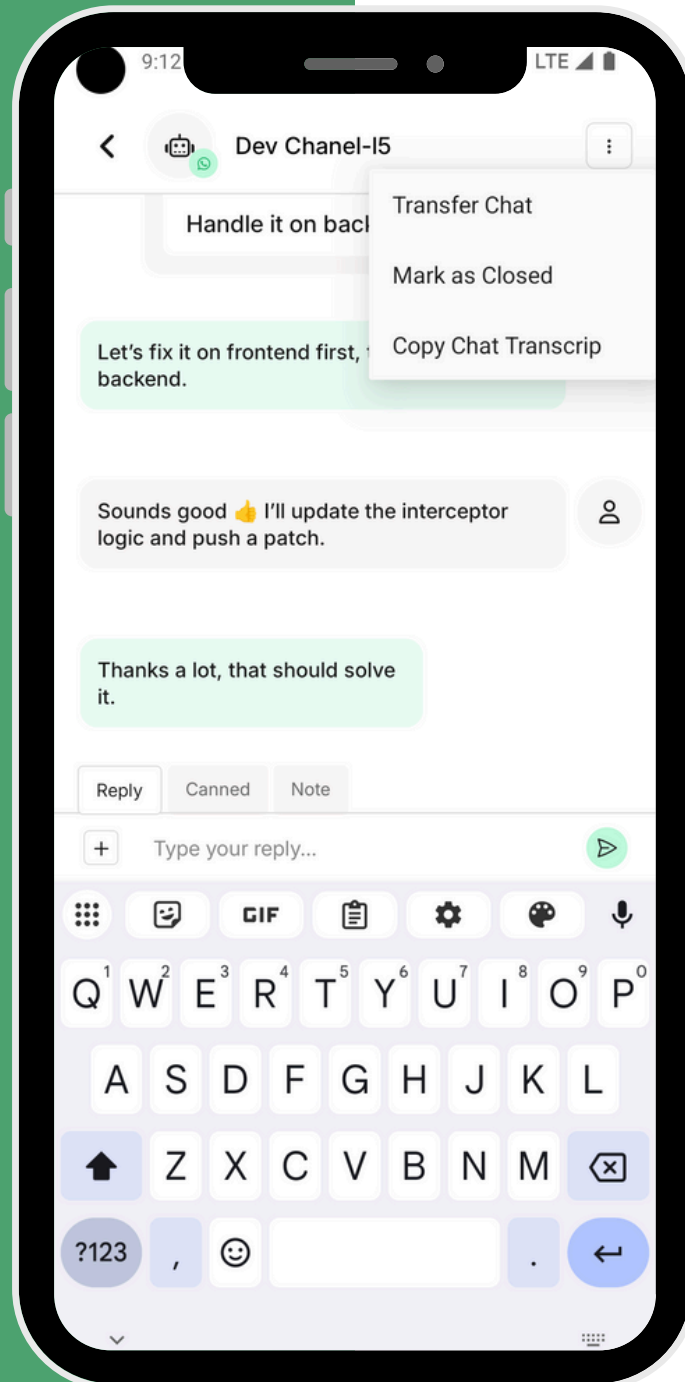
9:12

LTE

Dev Chanel-I5

Handle it on back

Transfer Chat

Mark as Closed

Copy Chat Transcrip

Let's fix it on frontend first, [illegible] backend.

Sounds good 👍 I'll update the interceptor logic and push a patch.

Thanks a lot, that should solve it.

Reply
Canned
Note

+
Type your reply...

GIF

Q 1 W 2 E 3 R 4 T 5 Y 6 U 7 I 8 O 9 P 0
A S D F G H J K L
Z X C V B N M
?123
,
.